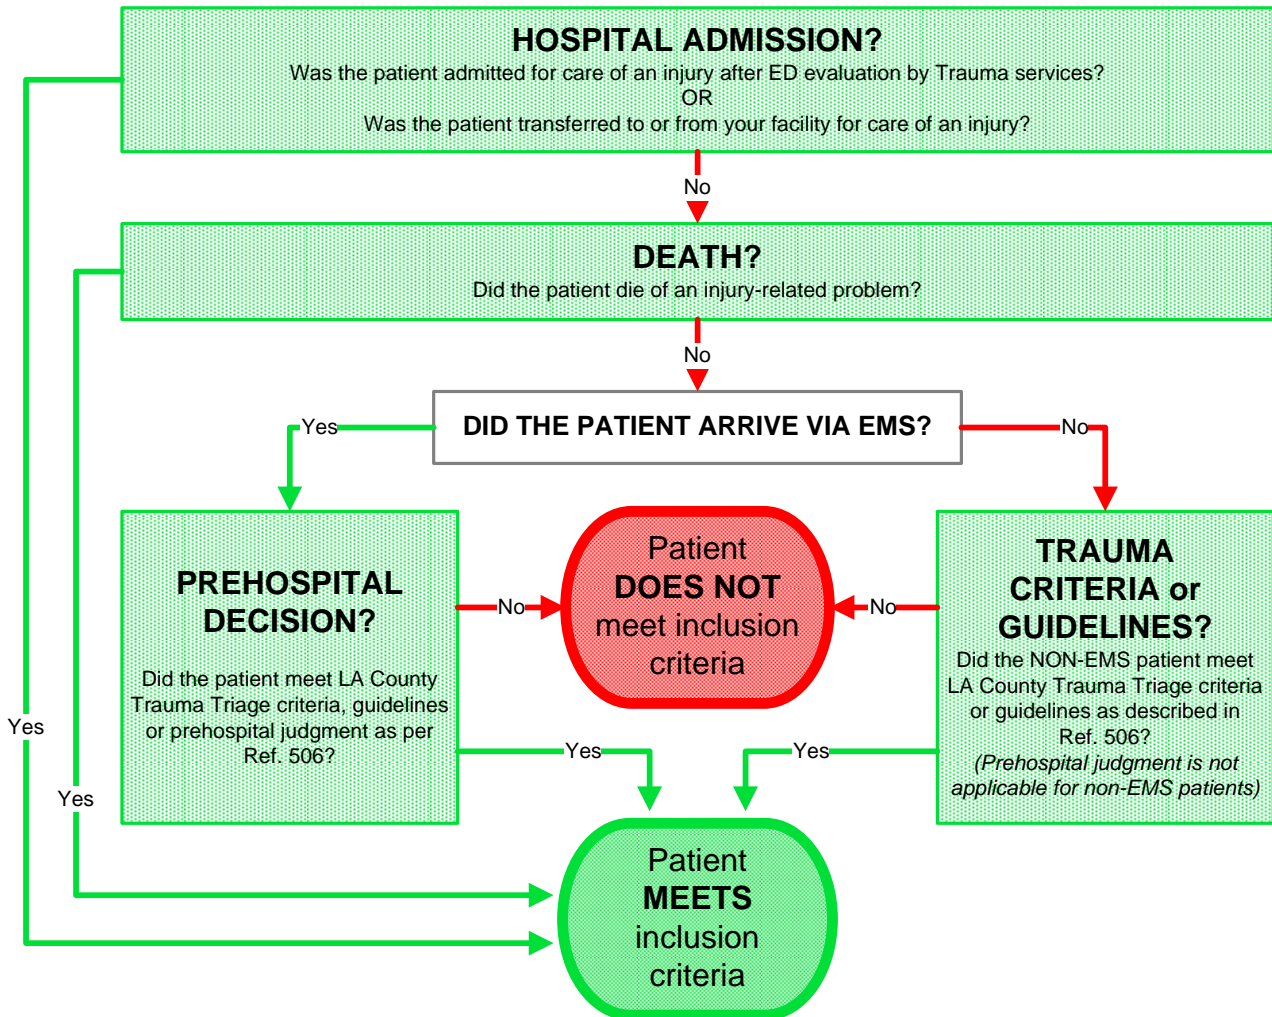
HOSPITAL ADMISSION?
Was the patient admitted for care of an injury after ED evaluation by Trauma services?
OR
Was the patient transferred to or from your facility for care of an injury?

No

DEATH?
Did the patient die of an injury-related problem?

No

DID THE PATIENT ARRIVE VIA EMS?

Yes

No

PREHOSPITAL DECISION?

Did the patient meet LA County Trauma Triage criteria, guidelines or prehospital judgment as per Ref. 506?

No

Patient DOES NOT meet inclusion criteria

No

TRAUMA CRITERIA or GUIDELINES?
Did the NON-EMS patient meet LA County Trauma Triage criteria or guidelines as described in Ref. 506?
(Prehospital judgment is not applicable for non-EMS patients)

Yes

Yes

Yes

Yes

Patient MEETS inclusion criteria